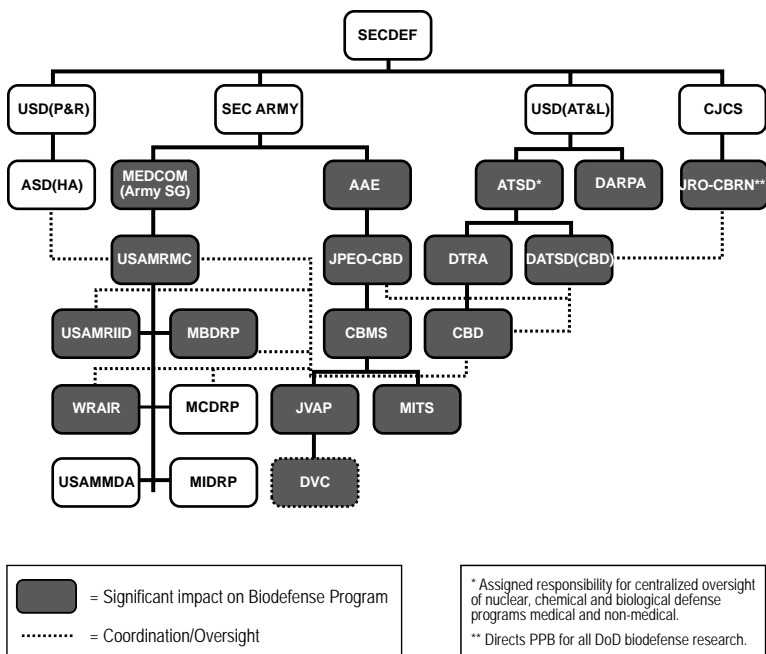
SECDEF

USD(P&R)

SEC ARMY

USD(AT&L)

CJCS

ASD(HA)

MEDCOM (Army SG)

AAE

ATSD*

DARPA

JRO-CBRN**

USAMRMC

JPEO-CBD

DTRA

DATSD(CBD)

USAMRIID

MBDRP

CBMS

CBD

WRAIR

MCDRP

JVAP

MITS

USAMMDA

MIDRP

DVC

= Significant impact on Biodefense Program

= Coordination/Oversight

* Assigned responsibility for centralized oversight of nuclear, chemical and biological defense programs medical and non-medical.

** Directs PPB for all DoD biodefense research.